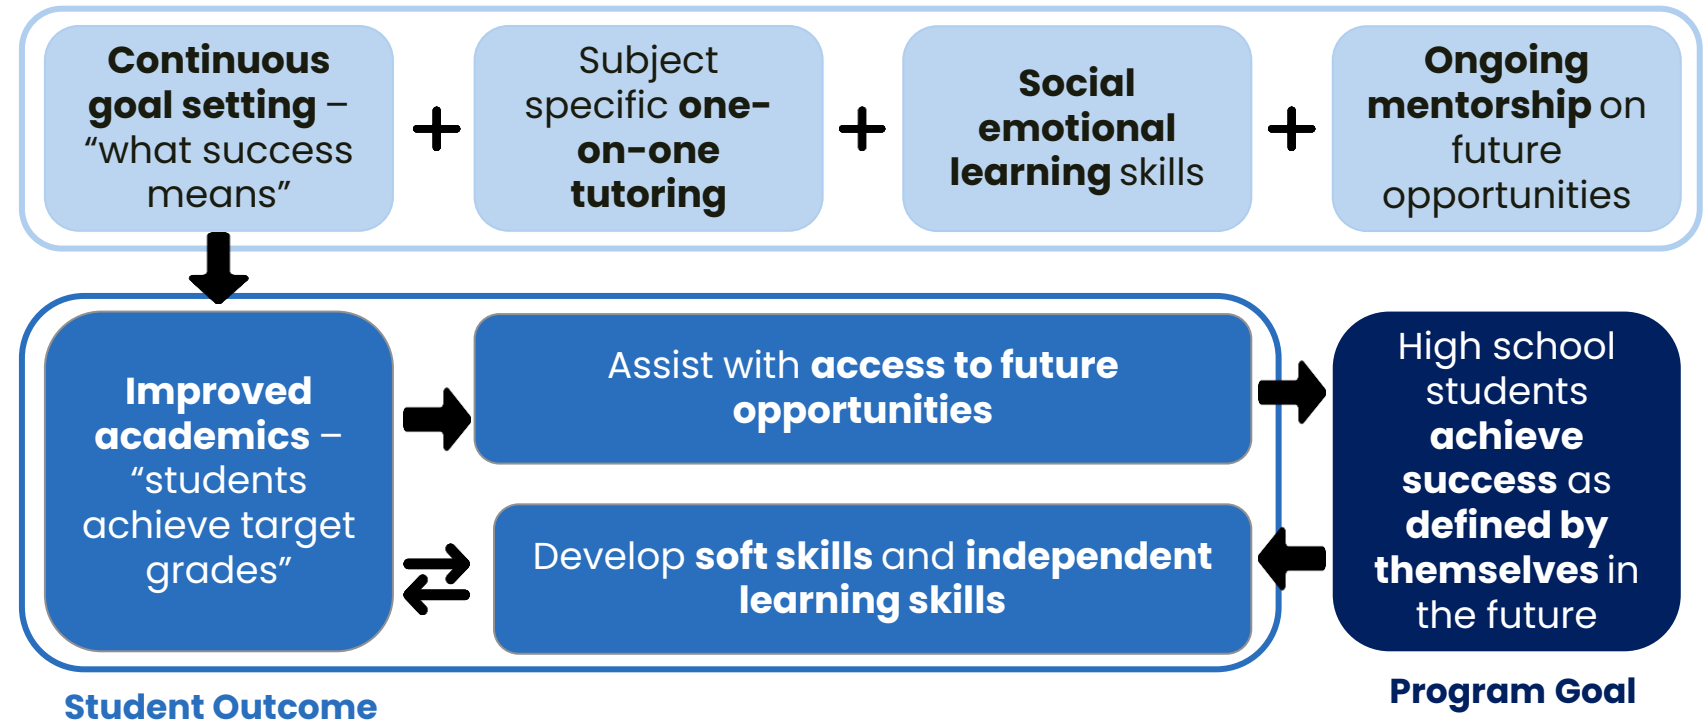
Continuous goal setting – “what success means”

+

Subject specific one-on-one tutoring

+

Social emotional learning skills

+

Ongoing mentorship on future opportunities

Improved academics – “students achieve target grades”

Assist with access to future opportunities

Develop soft skills and independent learning skills

High school students achieve success as defined by themselves in the future

Student Outcome

Program Goal